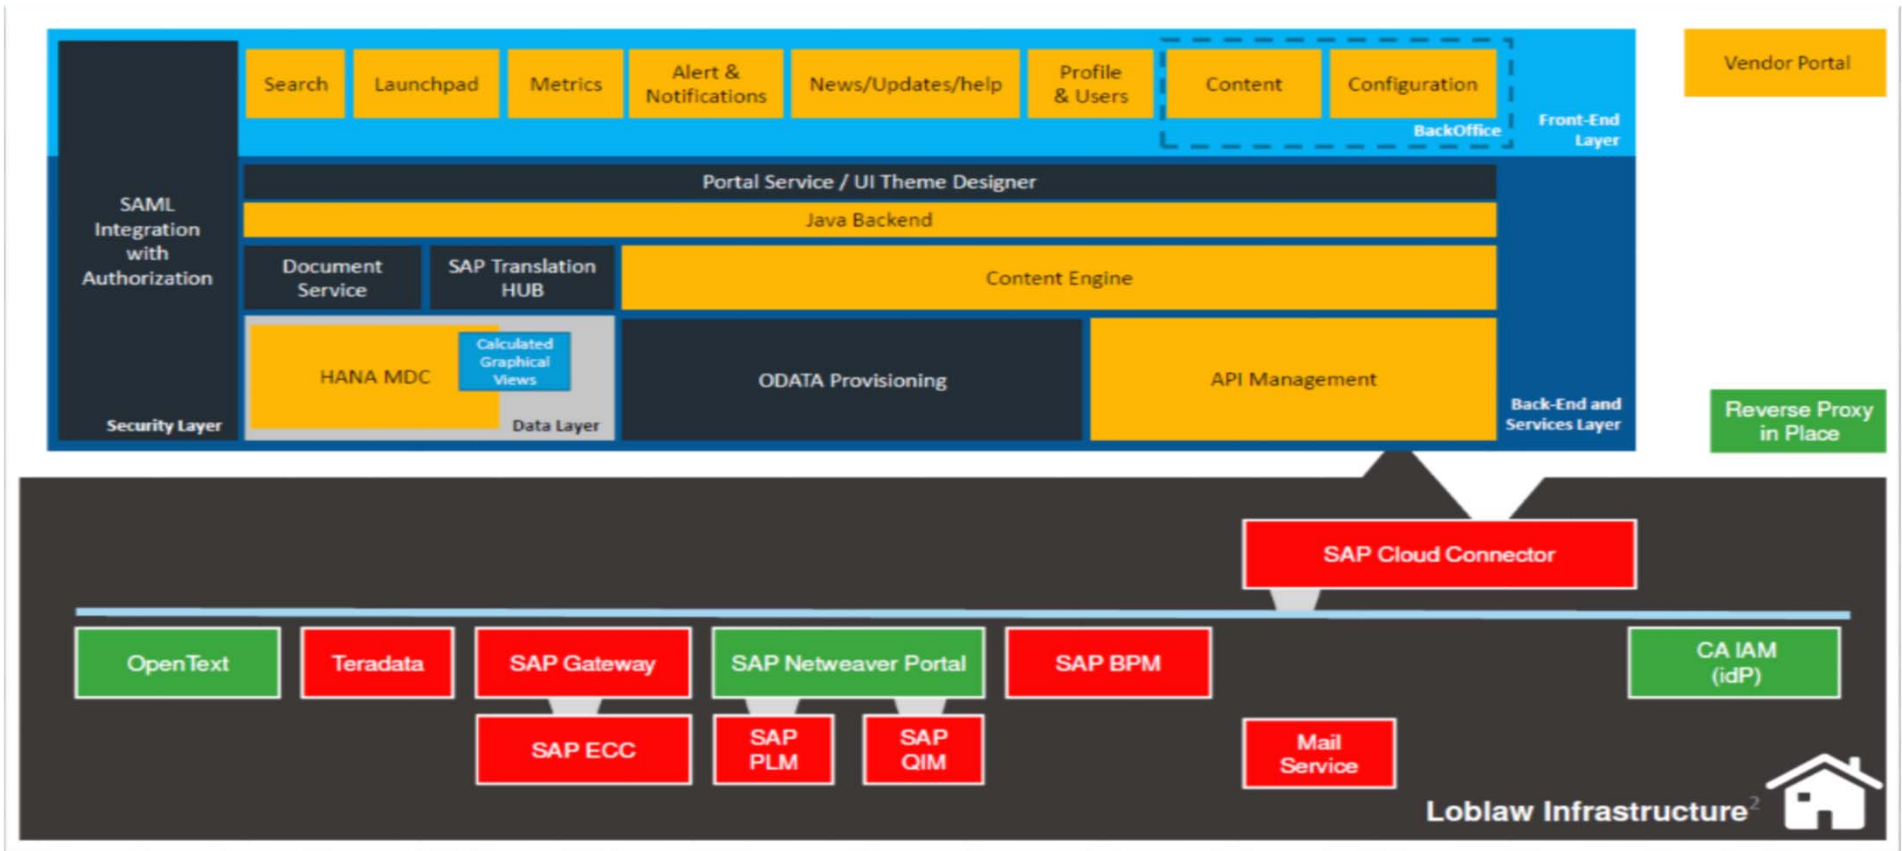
SAML Integration with Authorization

Security Layer

Search

Launchpad

Metrics

Alert & Notifications

News/Updates/help

Profile & Users

Content

Configuration

BackOffice

Front-End Layer

Vendor Portal

Portal Service / UI Theme Designer

Java Backend

Document Service

SAP Translation HUB

Content Engine

HANA MDC

Calculated Graphical Views

Data Layer

ODATA Provisioning

API Management

Back-End and Services Layer

Reverse Proxy in Place

SAP Cloud Connector

OpenText

Teradata

SAP Gateway

SAP Netweaver Portal

SAP BPM

CA IAM (idP)

SAP ECC

SAP PLM

SAP QIM

Mail Service

Loblaw Infrastructure